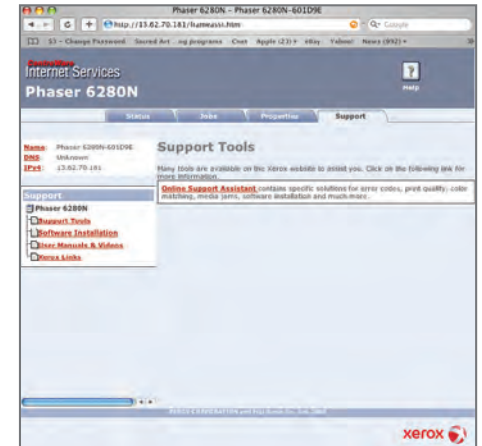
Phaser 6280N - Phaser 6280N-601D9E

http://13.62.70.181/fsameassi.htm

Q- Google

Change Password Sacred Art ng programs Cnet Apple (23) eBay Yahoo! News (892)

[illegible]
Internet Services
Phaser 6280N

?
Help

Status Jobs Properties Support

Name: Phaser 6280N-601D9E
DNS: Unknown
IPv4: 13.62.70.181

Support
Phaser 6280N
Support Tools
Software Installation
User Manuals & Videos
Xerox Links

Support Tools

Many tools are available on the Xerox website to assist you. Click on the following link for more information.

Online Support Assistant contains specific solutions for error codes, print quality, color matching, media jams, software installation and much more.

XEROX CORPORATION and Fuji Xerox Co., Ltd. 2008

xerox